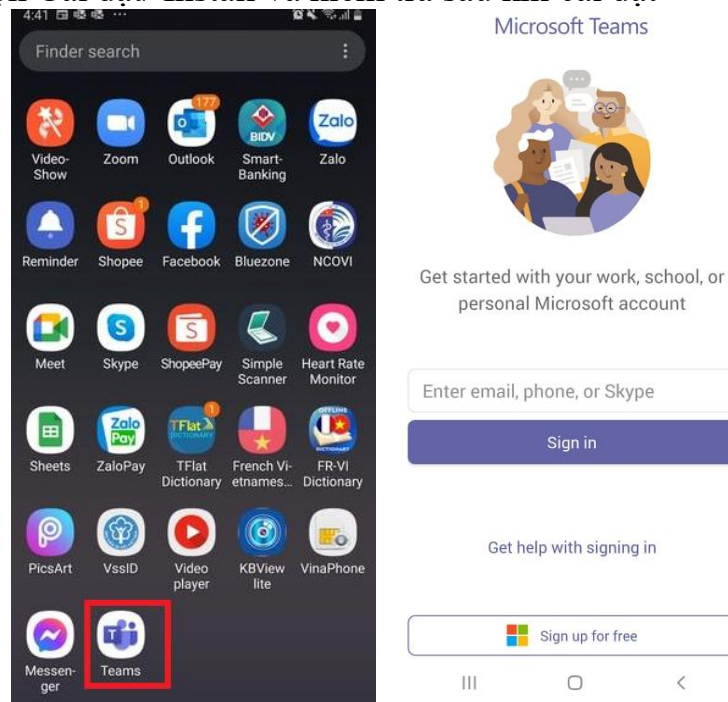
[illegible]

4:41

Finder search

Video-Show
Zoom
177
Outlook
Smart-Banking
Zalo

Reminder
1
Shopee
Facebook
Bluezone
NCOVI

Meet
Skype
ShopeePay
Simple Scanner
Heart Rate Monitor

Sheets
ZaloPay
1
TFlat Dictionary
French Vietnames...
FR-VI Dictionary

PicsArt
VssID
Video player
KBView lite
VinaPhone

Messenger
Teams

Microsoft Teams

Get started with your work, school, or personal Microsoft account

Enter email, phone, or Skype

Sign in

Get help with signing in

Sign up for free